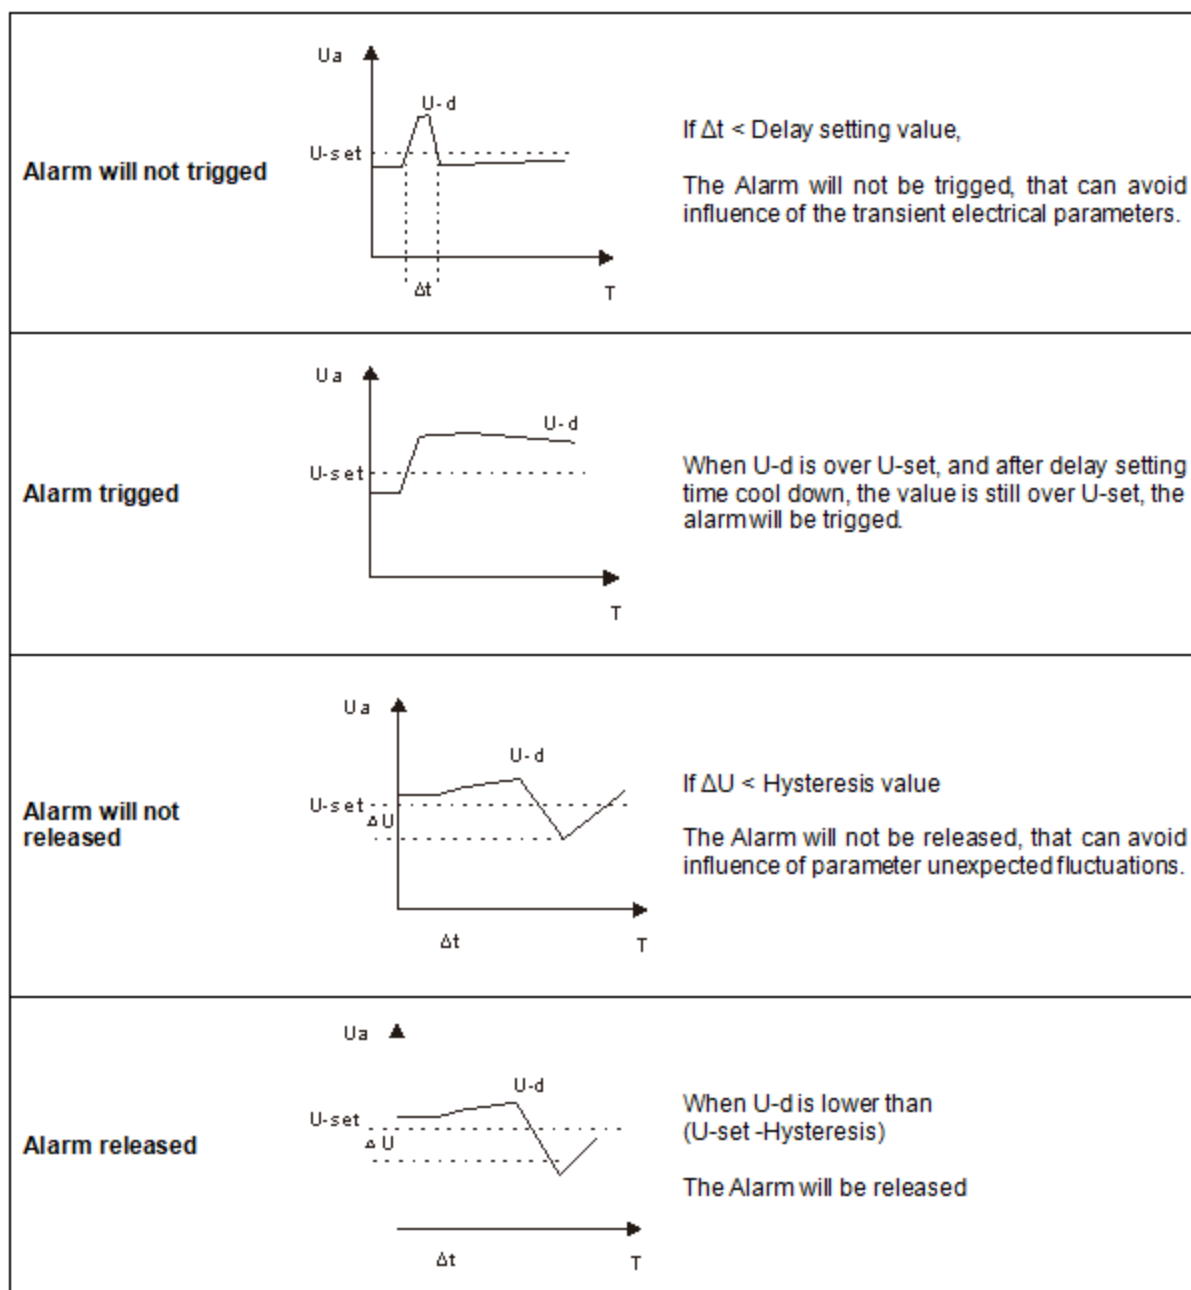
| | | |
|---|---|---|
| **Alarm will not trigged** | Ua<br>U-d<br>U-set<br>Δt<br>T | If Δt < Delay setting value,<br><br>The Alarm will not be trigged, that can avoid influence of the transient electrical parameters. |
| **Alarm trigged** | Ua<br>U-d<br>U-set<br>T | When U-d is over U-set, and after delay setting time cool down, the value is still over U-set, the alarm will be trigged. |
| **Alarm will not released** | Ua<br>U-d<br>U-set<br>ΔU<br>Δt<br>T | If ΔU < Hysteresis value<br><br>The Alarm will not be released, that can avoid influence of parameter unexpected fluctuations. |
| **Alarm released** | Ua<br>U-d<br>U-set<br>ΔU<br>Δt<br>T | When U-d is lower than (U-set -Hysteresis)<br><br>The Alarm will be released |